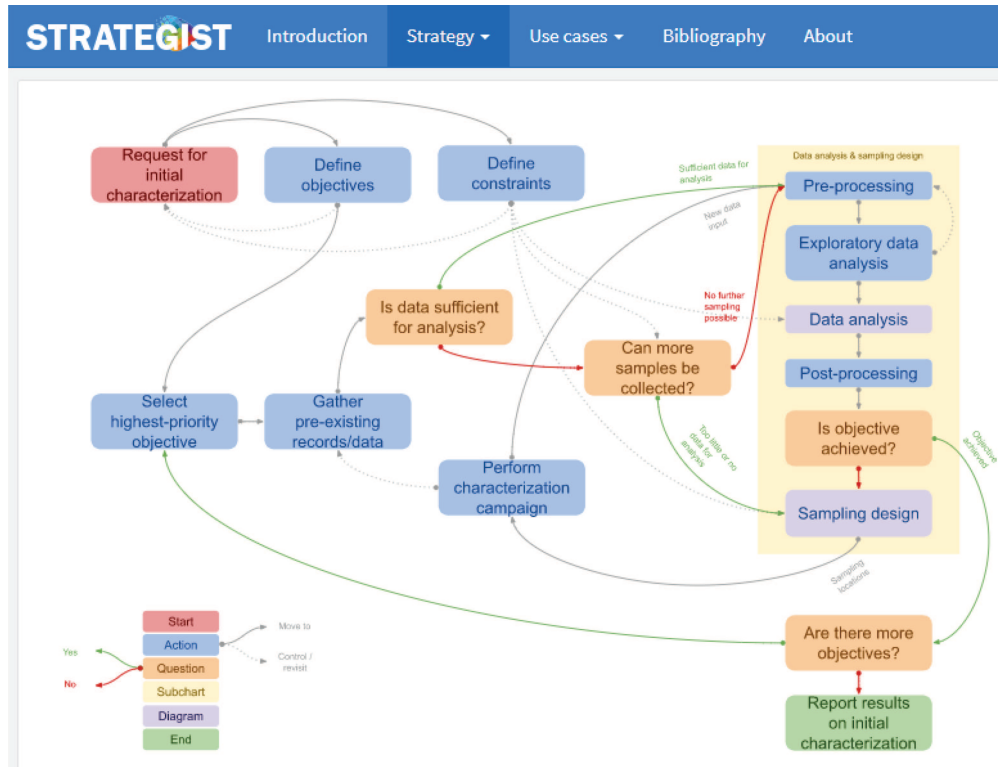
STRATEGIST Introduction Strategy Use cases Bibliography About

Request for initial characterization

Define objectives

Define constraints

Data analysis & sampling design

Sufficient data for analysis

Pre-processing

New data input

Exploratory data analysis

Is data sufficient for analysis?

No further sampling possible

Data analysis

Can more samples be collected?

Post-processing

Select highest-priority objective

Gather pre-existing records/data

Too little or no data for analysis

Is objective achieved?

Objective achieved

Perform characterization campaign

Sampling design

Sampling locations

Start

Action

Move to

Yes

Question

Control / revisit

No

Subchart

Diagram

End

Are there more objectives?

Report results on initial characterization